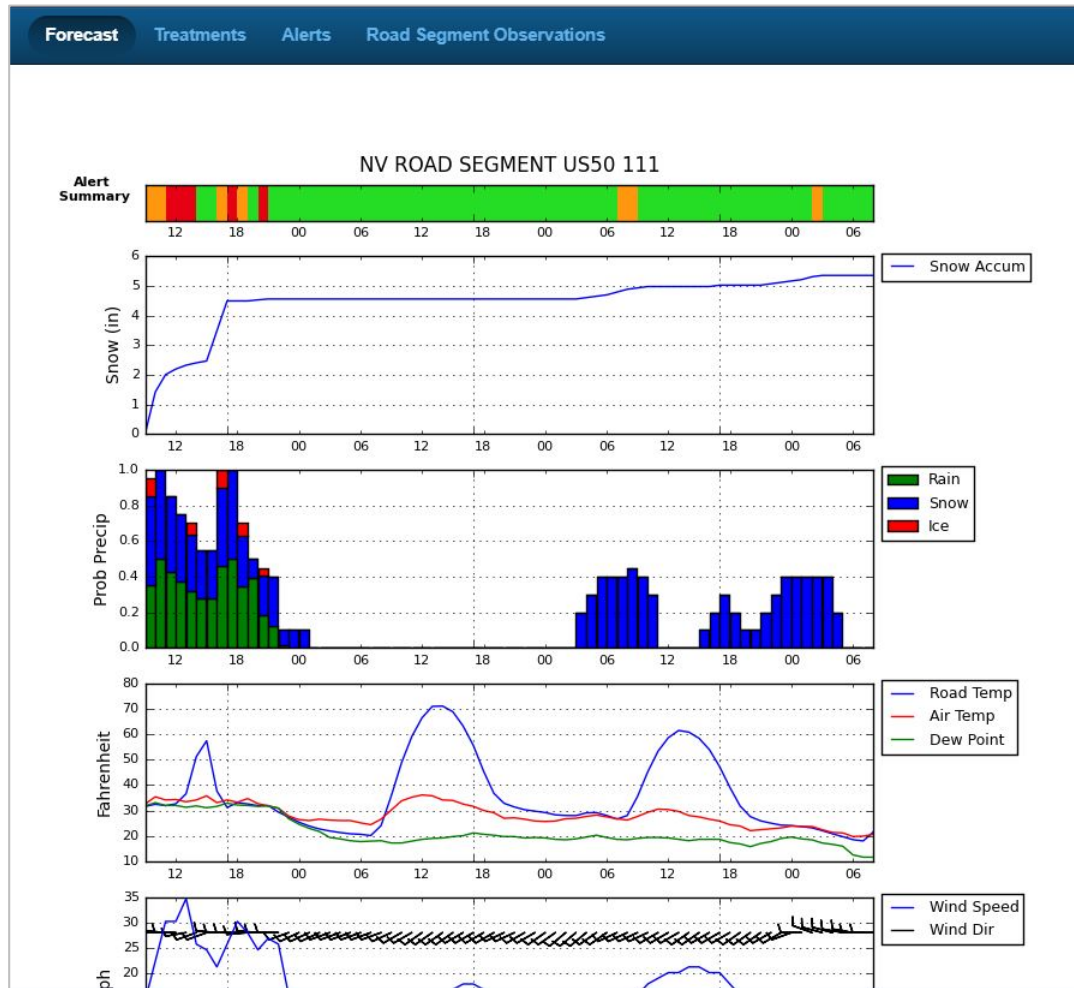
Forecast Treatments Alerts Road Segment Observations

NV ROAD SEGMENT US50 111

Alert Summary

12 18 00 06 12 18 00 06 12 18 00 06

Snow (in)
6
5
4
3
2
1
0
12 18 00 06 12 18 00 06 12 18 00 06

Snow Accum

Prob Precip
1.0
0.8
0.6
0.4
0.2
0.0
12 18 00 06 12 18 00 06 12 18 00 06

Rain
Snow
Ice

Fahrenheit
80
70
60
50
40
30
20
10
12 18 00 06 12 18 00 06 12 18 00 06

Road Temp
Air Temp
Dew Point

35
30
25
20
mph

Wind Speed
Wind Dir